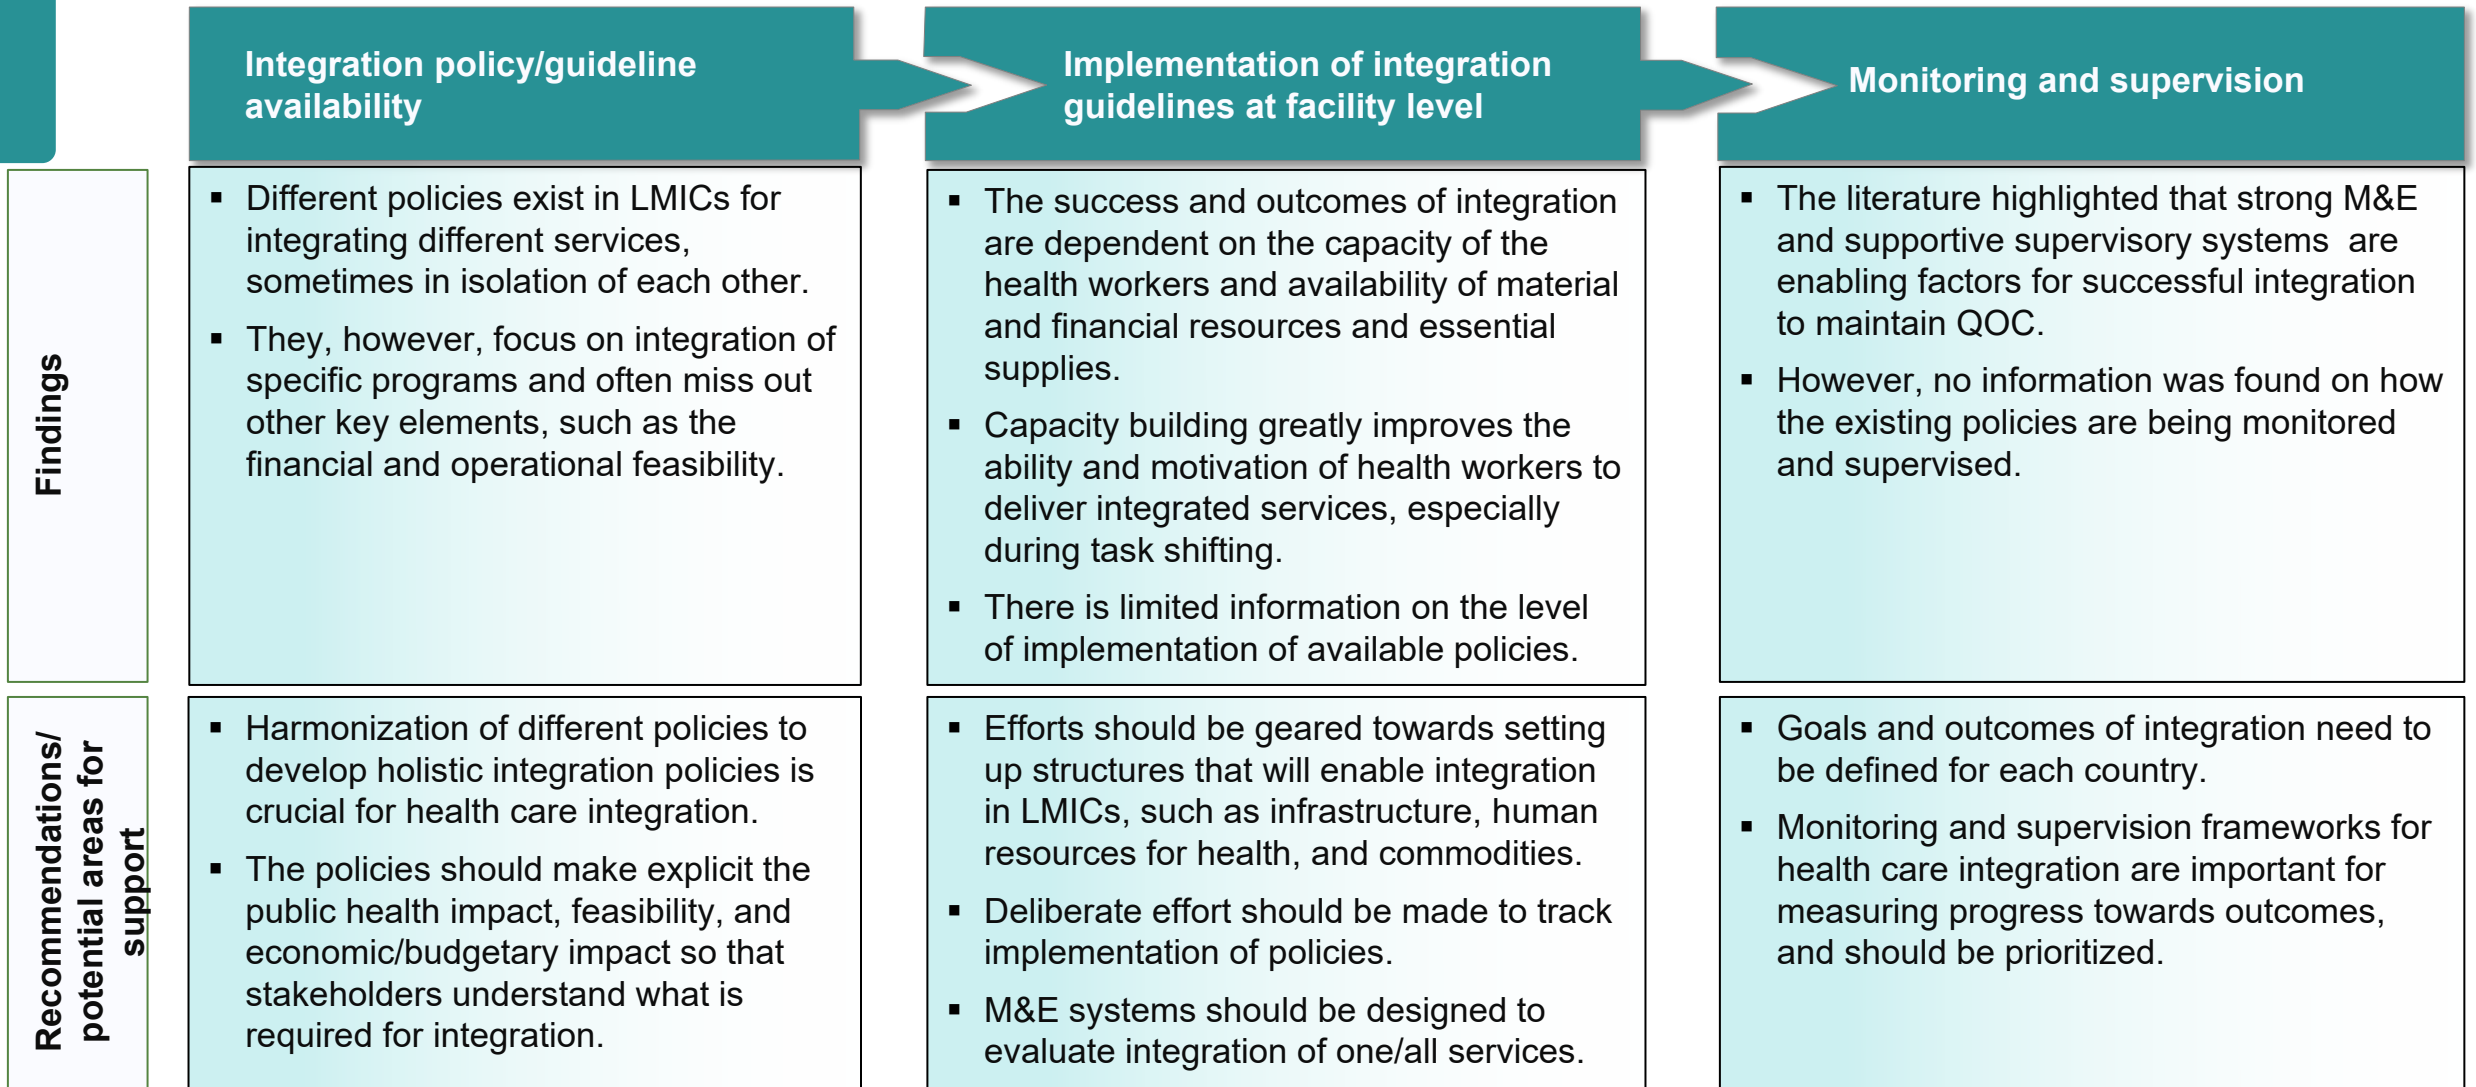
| | Integration policy/guideline availability | Implementation of integration guidelines at facility level | Monitoring and supervision |
|---|---|---|---|
| Findings | ▪ Different policies exist in LMICs for integrating different services, sometimes in isolation of each other. ▪ They, however, focus on integration of specific programs and often miss out other key elements, such as the financial and operational feasibility. | ▪ The success and outcomes of integration are dependent on the capacity of the health workers and availability of material and financial resources and essential supplies. ▪ Capacity building greatly improves the ability and motivation of health workers to deliver integrated services, especially during task shifting. ▪ There is limited information on the level of implementation of available policies. | ▪ The literature highlighted that strong M&E and supportive supervisory systems are enabling factors for successful integration to maintain QOC. ▪ However, no information was found on how the existing policies are being monitored and supervised. |
| Recommendations/ potential areas for support | ▪ Harmonization of different policies to develop holistic integration policies is crucial for health care integration. ▪ The policies should make explicit the public health impact, feasibility, and economic/budgetary impact so that stakeholders understand what is required for integration. | ▪ Efforts should be geared towards setting up structures that will enable integration in LMICs, such as infrastructure, human resources for health, and commodities. ▪ Deliberate effort should be made to track implementation of policies. ▪ M&E systems should be designed to evaluate integration of one/all services. | ▪ Goals and outcomes of integration need to be defined for each country. ▪ Monitoring and supervision frameworks for health care integration are important for measuring progress towards outcomes, and should be prioritized. |